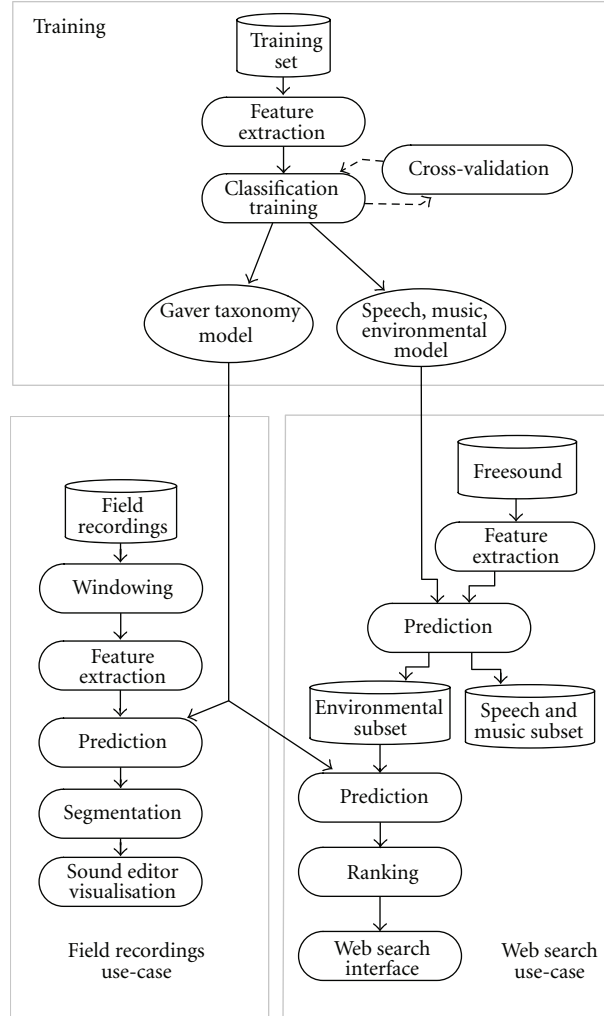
Training

Training set

Feature extraction

Classification training

Cross-validation

Gaver taxonomy model

Speech, music, environmental model

Field recordings

Windowing

Feature extraction

Prediction

Segmentation

Sound editor visualisation

Field recordings use-case

Freesound

Feature extraction

Prediction

Environmental subset

Speech and music subset

Prediction

Ranking

Web search interface

Web search use-case